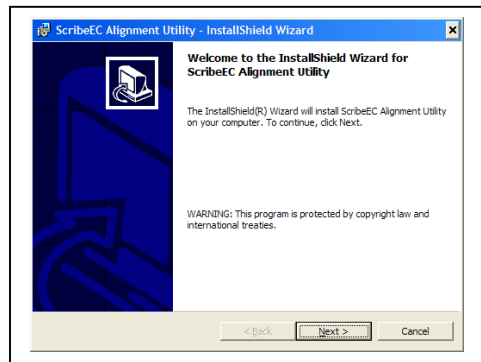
ScribeEC Alignment Utility - InstallShield Wizard

Welcome to the InstallShield Wizard for ScribeEC Alignment Utility

The InstallShield(R) Wizard will install ScribeEC Alignment Utility on your computer. To continue, click Next.

WARNING: This program is protected by copyright law and international treaties.

< Back
Next >
Cancel